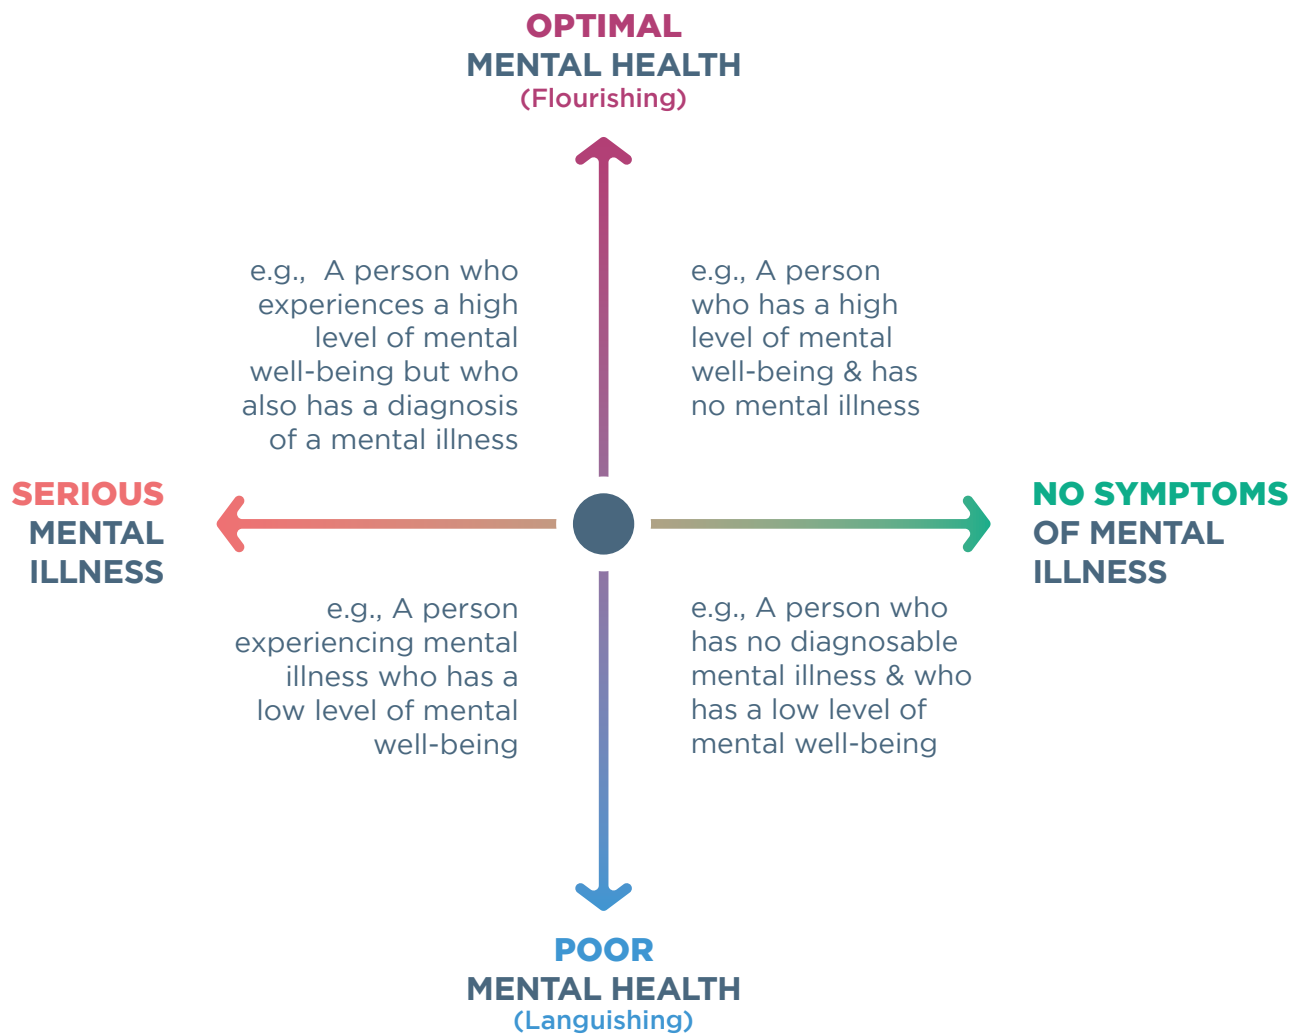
OPTIMAL
MENTAL HEALTH
(Flourishing)

e.g., A person who experiences a high level of mental well-being but who also has a diagnosis of a mental illness

e.g., A person who has a high level of mental well-being & has no mental illness

SERIOUS
MENTAL
ILLNESS

NO SYMPTOMS
OF MENTAL
ILLNESS

e.g., A person experiencing mental illness who has a low level of mental well-being

e.g., A person who has no diagnosable mental illness & who has a low level of mental well-being

POOR
MENTAL HEALTH
(Languishing)